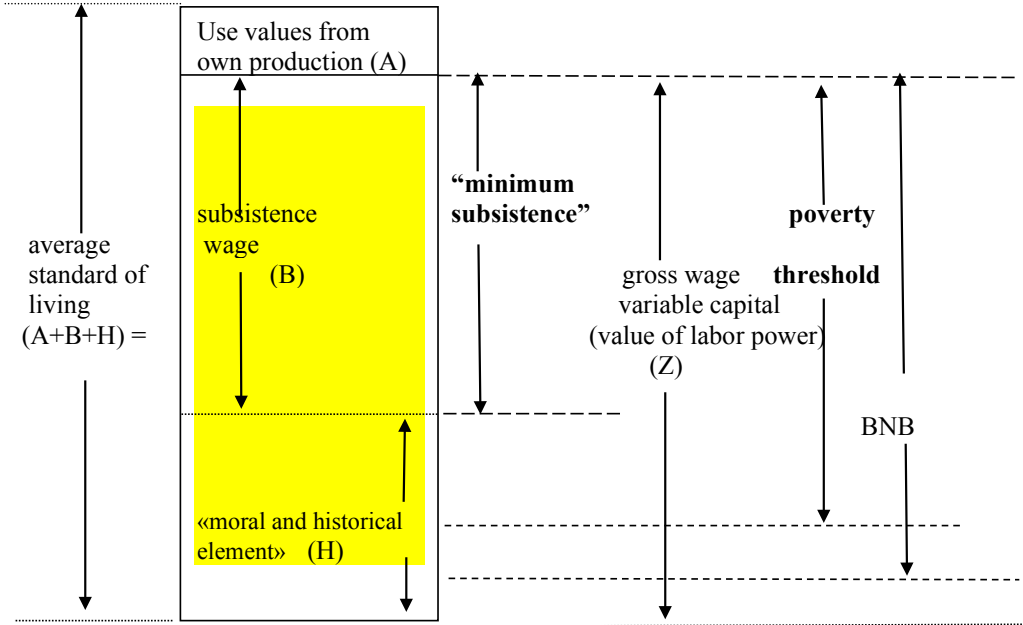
Use values from own production (A)

average standard of living (A+B+H) =

subsistence wage (B)

«moral and historical element» (H)

**"minimum subsistence"**

gross wage variable capital (value of labor power) (Z)

**poverty threshold**

BNB